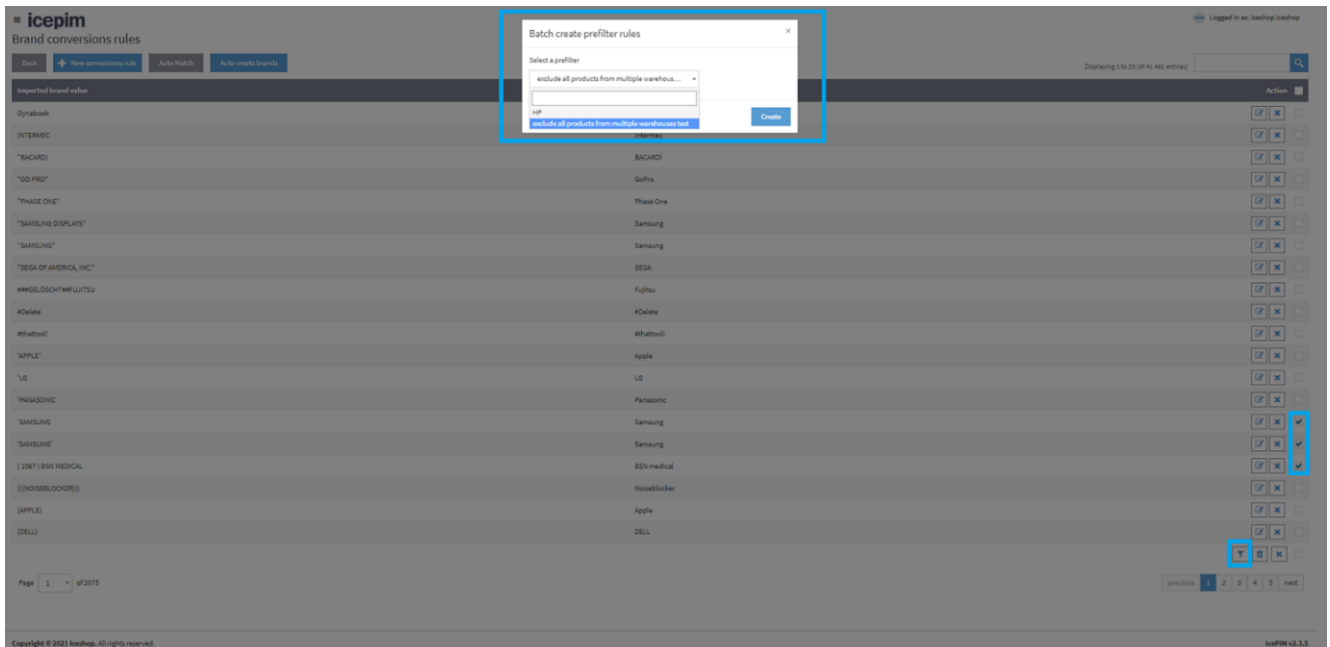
icepim
Brand conversions rules

Logged in as: iceshop iceshop

Back | New conversions rule | Auto Match | Auto create brands

Displaying 1 to 20 (of 41.481 entries)

Batch create prefilter rules
Select a prefilter
exclude all products from multiple warehous...
HP
exclude all products from multiple warehouses test
Create

| Imported brand value | | Action |
|---|---|---|
| Dynabook | | |
| INTERMEC | Intermec | |
| "BACARDI | BACARDÍ | |
| "GO PRO" | GoPro | |
| "PHASE ONE" | Phase One | |
| "SAMSUNG DISPLAYS" | Samsung | |
| "SAMSUNG" | Samsung | |
| "SEGA OF AMERICA, INC." | SEGA | |
| ###GELÖSCHT##FUJITSU | Fujitsu | |
| #Delete | #Delete | |
| #thattool! | #thattool! | |
| 'APPLE' | Apple | |
| 'LG | LG | |
| 'PANASONIC | Panasonic | |
| 'SAMSUNG | Samsung | |
| 'SAMSUNG' | Samsung | |
| ( 1067 ) BSN MEDICAL | BSN medical | |
| (((NOISEBLOCKER))) | Noiseblocker | |
| (APPLE) | Apple | |
| (DELL) | DELL | |

Page 1 of 2075

previous 1 2 3 4 5 next

Copyright © 2021 Iceshop. All rights reserved.
IcePIM v2.3.5